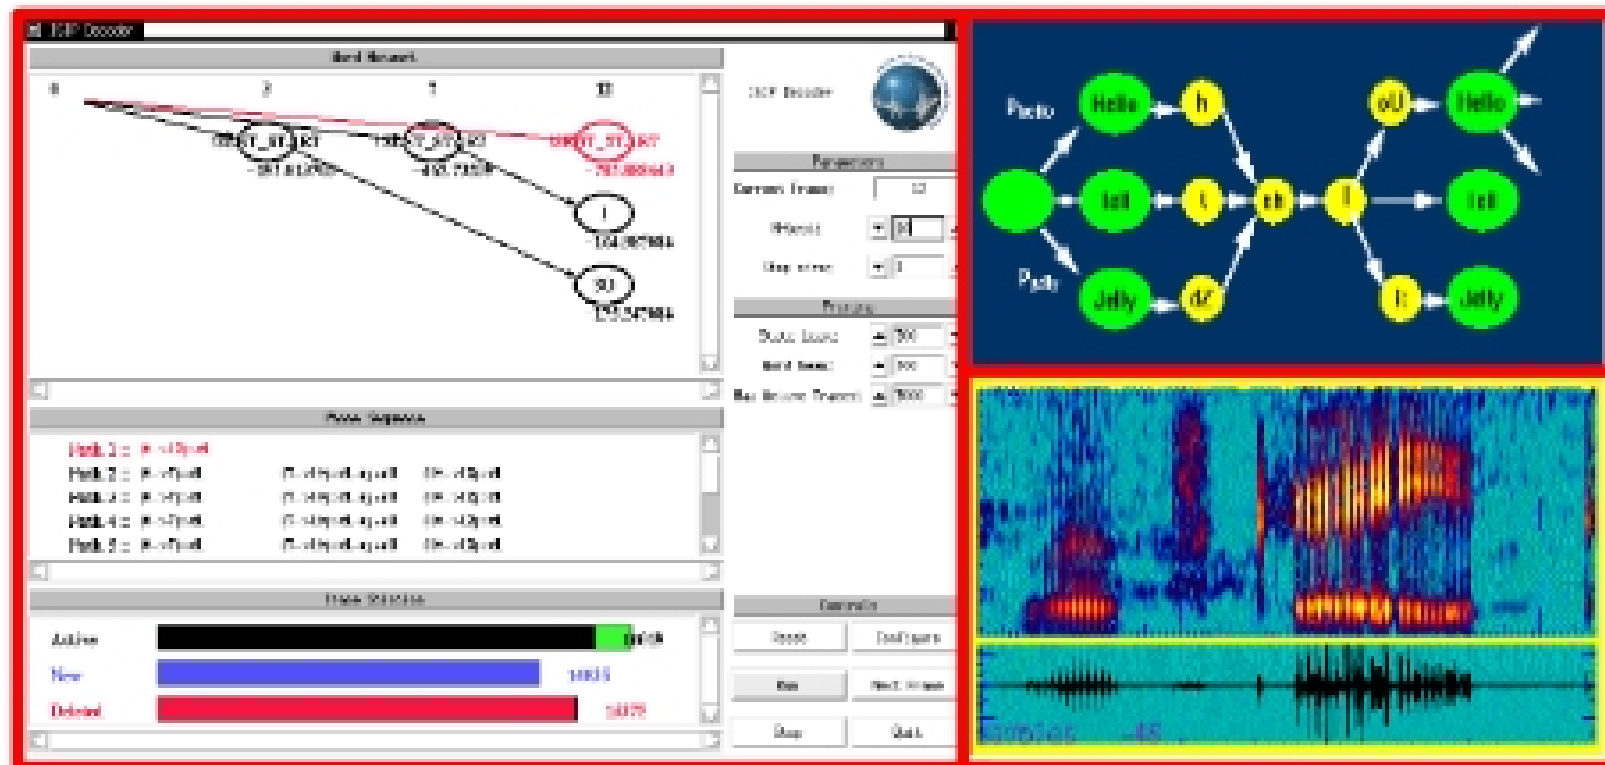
ISIP Decoder

Word Network

0 2 7 12

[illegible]

-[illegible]

ISIP Decoder

Parameters

Current Frame: 12

Phones: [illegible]

Step size: 1

Pruning

State Beam: 300

Word Beam: 300

Max Active Phones: 5000

Phone Sequence

Path 1 :: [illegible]
Path 2 :: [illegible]
Path 3 :: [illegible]
Path 4 :: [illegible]
Path 5 :: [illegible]

Trace Statistics

Active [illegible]
New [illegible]
Deleted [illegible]

Controls

Reset Configure

Run Next Frame

Stop Quit

Pasta Hello h Hello
Jell tʃ l Jell
Pasta Jelly dʒ Jelly
tʃ oU
l

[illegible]